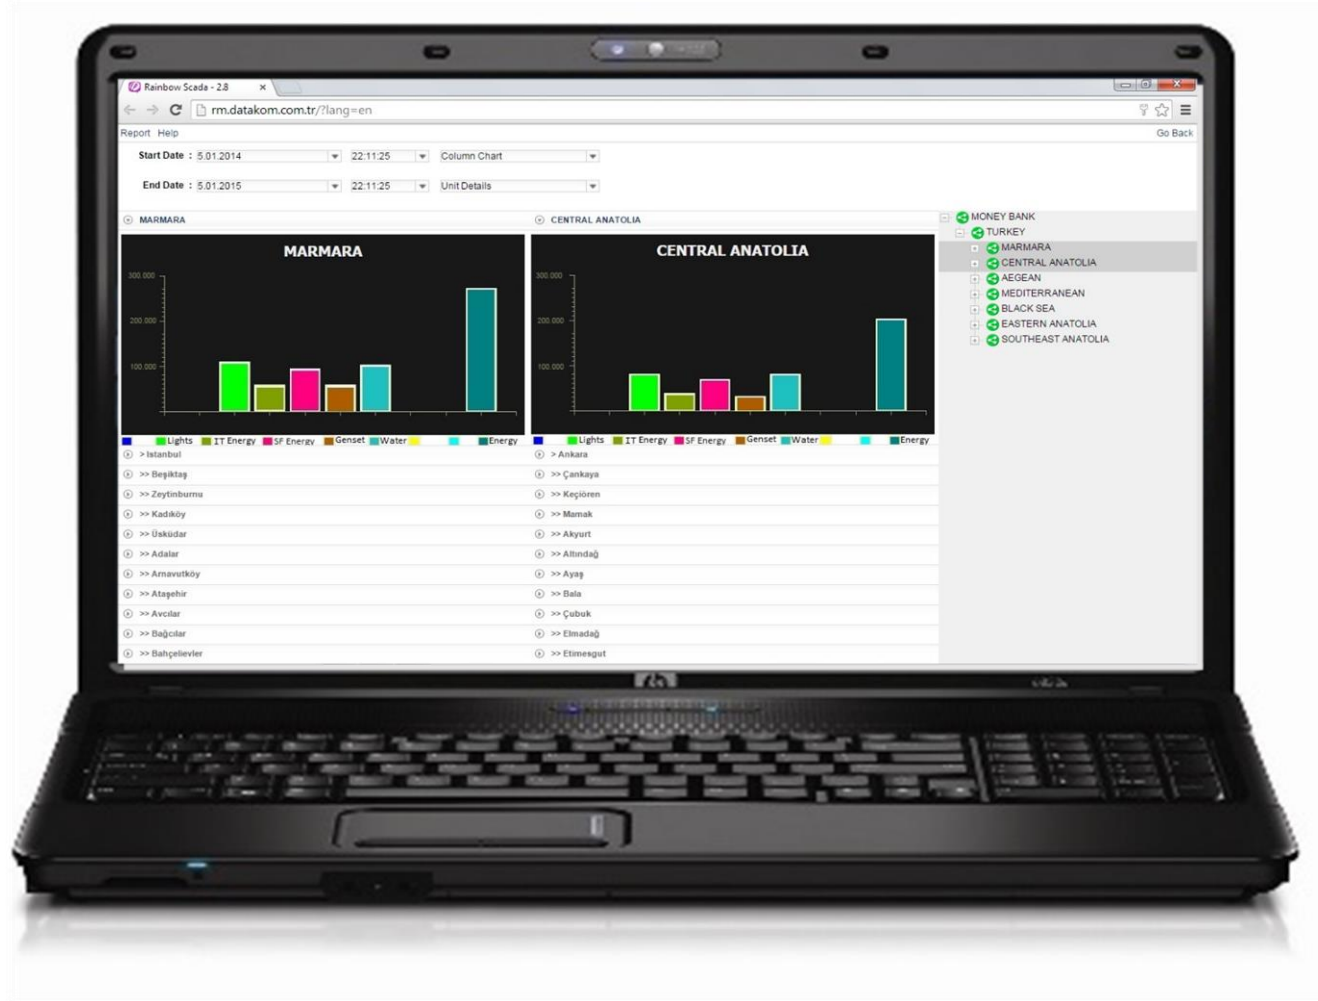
Rainbow Scada - 2.8

rm.datakom.com.tr/?lang=en

Report Help

Go Back

Start Date : 5.01.2014 22:11:25 Column Chart

End Date : 5.01.2015 22:11:25 Unit Details

MARMARA

CENTRAL ANATOLIA

MARMARA

300.000
200.000
100.000

Lights IT Energy SF Energy Genset Water Energy

CENTRAL ANATOLIA

300.000
200.000
100.000

Lights IT Energy SF Energy Genset Water Energy

> Istanbul
>> Beşiktaş
>> Zeytinburnu
>> Kadıköy
>> Üsküdar
>> Adalar
>> Arnavutköy
>> Ataşehir
>> Avcılar
>> Bağcılar
>> Bahçelievler

> Ankara
>> Çankaya
>> Keçiören
>> Mamak
>> Akyurt
>> Altındağ
>> Ayaş
>> Bala
>> Çubuk
>> Elmadağ
>> Etimesgut

MONEY BANK
TURKEY
MARMARA
CENTRAL ANATOLIA
AEGEAN
MEDITERRANEAN
BLACK SEA
EASTERN ANATOLIA
SOUTHEAST ANATOLIA